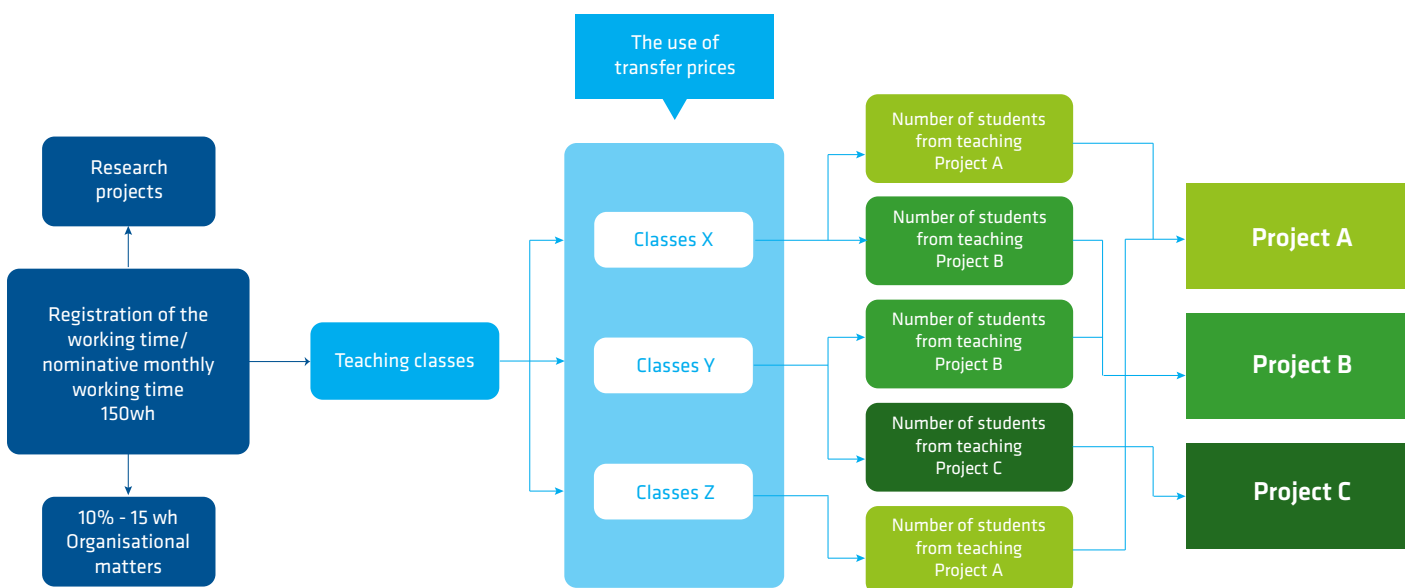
The use of transfer prices

Research projects

Registration of the working time/ nominative monthly working time 150wh

10% - 15 wh Organisational matters

Teaching classes

Classes X

Classes Y

Classes Z

Number of students from teaching Project A

Number of students from teaching Project B

Number of students from teaching Project B

Number of students from teaching Project C

Number of students from teaching Project A

Project A

Project B

Project C